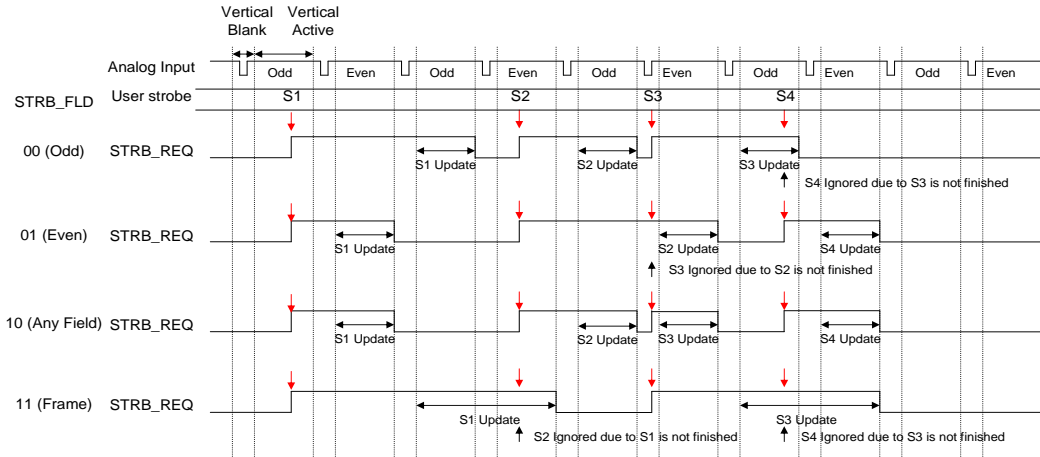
Vertical Blank
Vertical Active

Analog Input
Odd
Even
Odd
Even
Odd
Even
Odd
Even
Odd
Even

STRB_FLD
User strobe
S1
S2
S3
S4

00 (Odd)
STRB_REQ
S1 Update
S2 Update
S3 Update
S4 Ignored due to S3 is not finished

01 (Even)
STRB_REQ
S1 Update
S2 Update
S4 Update
S3 Ignored due to S2 is not finished

10 (Any Field)
STRB_REQ
S1 Update
S2 Update
S3 Update
S4 Update

11 (Frame)
STRB_REQ
S1 Update
S2 Ignored due to S1 is not finished
S3 Update
S4 Ignored due to S3 is not finished